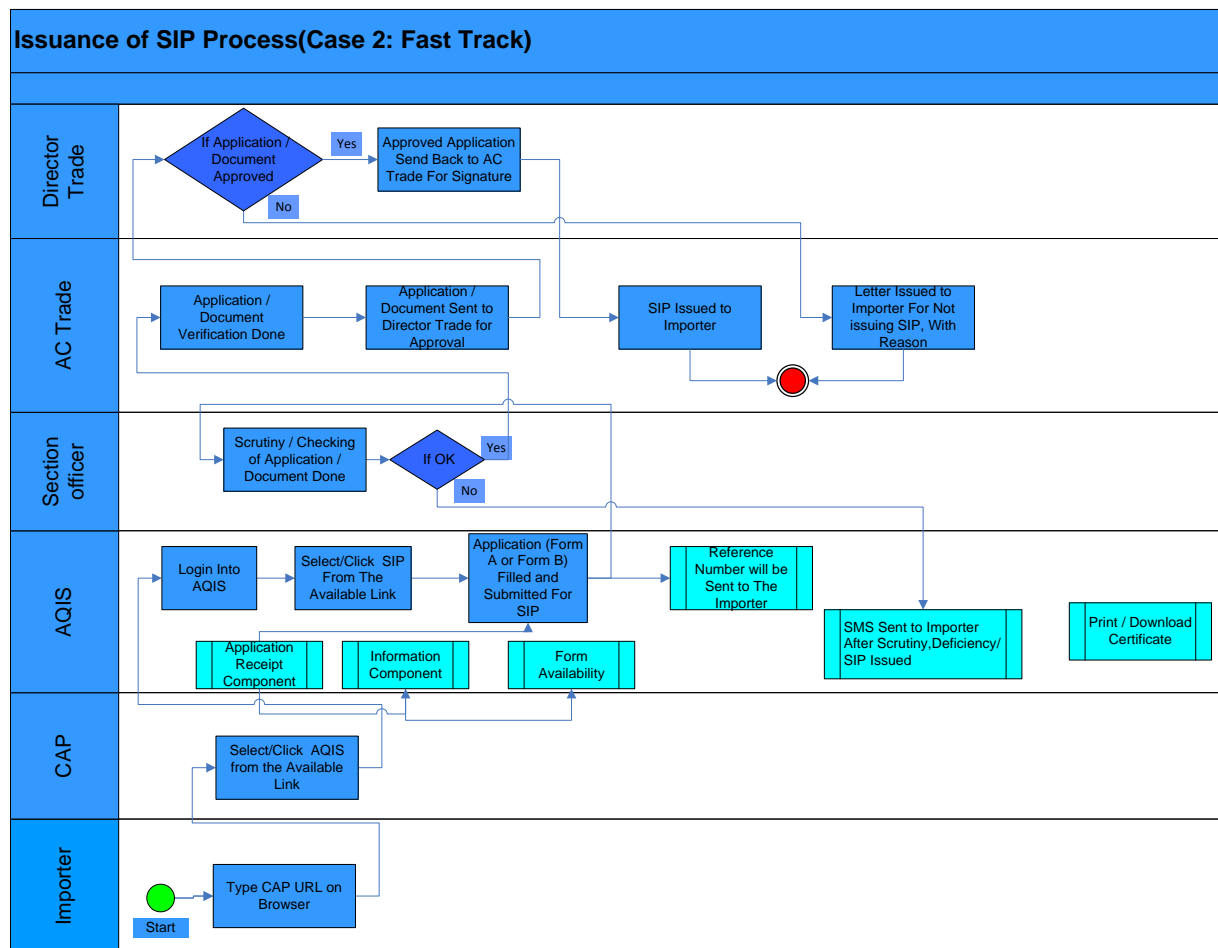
Issuance of SIP Process(Case 2: Fast Track)

Director Trade

If Application / Document Approved

Yes

No

Approved Application Send Back to AC Trade For Signature

AC Trade

Application / Document Verification Done

Application / Document Sent to Director Trade for Approval

SIP Issued to Importer

Letter Issued to Importer For Not issuing SIP, With Reason

Section officer

Scrutiny / Checking of Application / Document Done

If OK

Yes

No

AQIS

Login Into AQIS

Select/Click SIP From The Available Link

Application (Form A or Form B) Filled and Submitted For SIP

Reference Number will be Sent to The Importer

SMS Sent to Importer After Scrutiny,Deficiency/ SIP Issued

Print / Download Certificate

Application Receipt Component

Information Component

Form Availability

CAP

Select/Click AQIS from the Available Link

Importer

Type CAP URL on Browser

Start